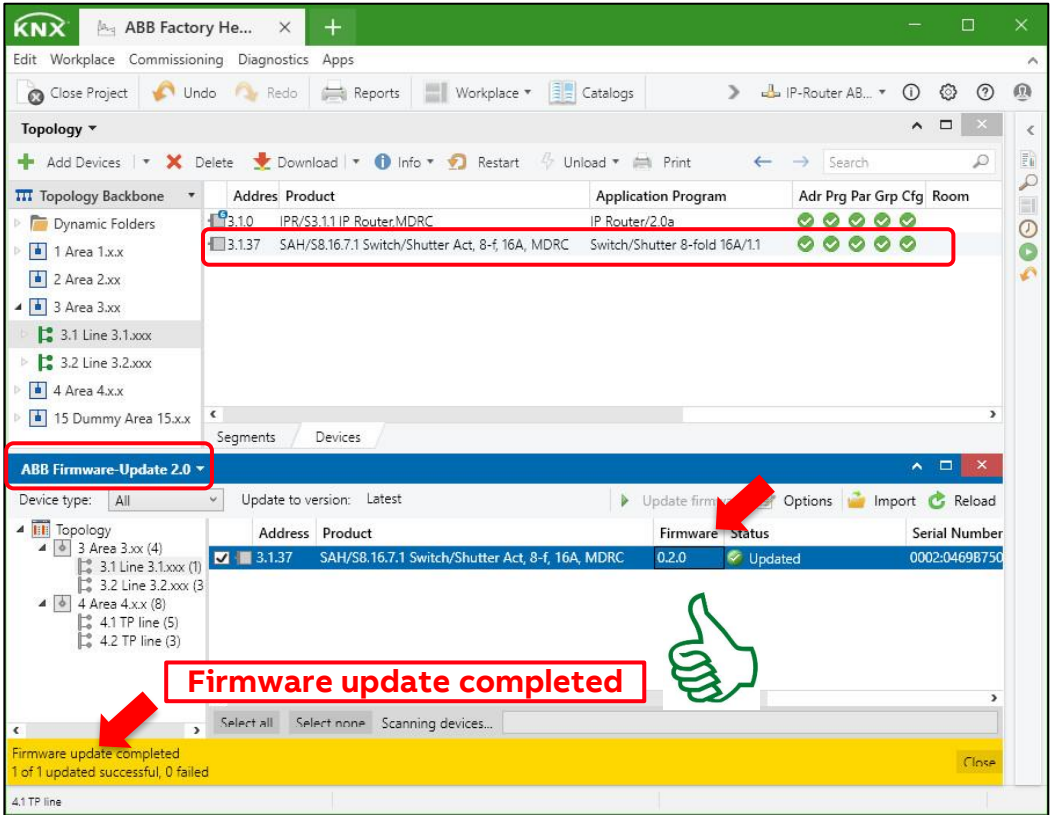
KNX ABB Factory He... × +

Edit Workplace Commissioning Diagnostics Apps

Close Project Undo Redo Reports Workplace Catalogs IP-Router AB...

Topology

Add Devices Delete Download Info Restart Unload Print Search

Topology Backbone

Dynamic Folders
1 Area 1.x.x
2 Area 2.xx
3 Area 3.xx
3.1 Line 3.1.xxx
3.2 Line 3.2.xxx
4 Area 4.x.x
15 Dummy Area 15.x.x

| Addres | Product | Application Program | Adr | Prg | Par | Grp | Cfg | Room |
|---|---|---|---|---|---|---|---|---|
| 3.1.0 | IPR/S3.1.1 IP Router,MDRC | IP Router/2.0a | | | | | | |
| 3.1.37 | SAH/S8.16.7.1 Switch/Shutter Act, 8-f, 16A, MDRC | Switch/Shutter 8-fold 16A/1.1 | | | | | | |

Segments Devices

ABB Firmware-Update 2.0

Device type: All Update to version: Latest Update firmw Options Import Reload

Topology
3 Area 3.xx (4)
3.1 Line 3.1.xxx (1)
3.2 Line 3.2.xxx (3
4 Area 4.x.x (8)
4.1 TP line (5)
4.2 TP line (3)

| Address | Product | Firmware | Status | Serial Number |
|---|---|---|---|---|
| 3.1.37 | SAH/S8.16.7.1 Switch/Shutter Act, 8-f, 16A, MDRC | 0.2.0 | Updated | 0002:0469B750 |

Firmware update completed

Select all Select none Scanning devices...

Firmware update completed
1 of 1 updated successful, 0 failed

Close

4.1 TP line